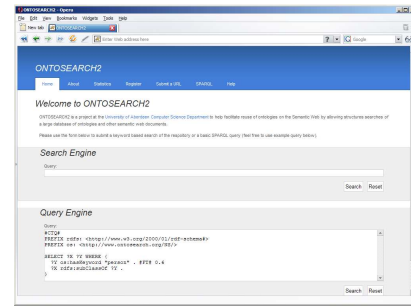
ONTOSEARCH2 - Opera
File Edit View Bookmarks Widgets Tools Help
New tab ONTOSEARCH2
Enter Web address here
Google

ONTOSEARCH2
Home About Statistics Register Submit a URL SPARQL Help

Welcome to ONTOSEARCH2

ONTOSEARCH2 is a project at the University of Aberdeen Computer Science Department to help facilitate reuse of ontologies on the Semantic Web by allowing structures searches of a large database of ontologies and other semantic web documents.

Please use the form below to submit a keyword based search of the repository or a basic SPARQL query (feel free to use example query below).

Search Engine

Query:

Search Reset

Query Engine

Query:
#CTQ#
PREFIX rdfs: <http://www.w3.org/2000/01/rdf-schema#>
PREFIX os: <http://www.ontosearch.org/OS/>

SELECT ?X ?Y WHERE {
?Y os:hasKeyword "person" . #FT# 0.6
?X rdfs:subClassOf ?Y .
}

Search Reset